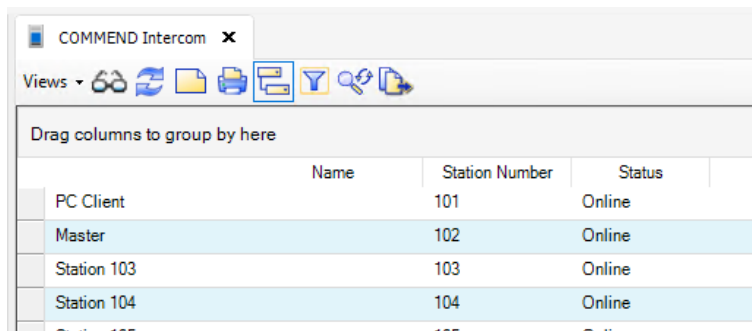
COMMEND Intercom ✕

Views ▾

Drag columns to group by here

| Name | Station Number | Status |
|---|---|---|
| PC Client | 101 | Online |
| Master | 102 | Online |
| Station 103 | 103 | Online |
| Station 104 | 104 | Online |
| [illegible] | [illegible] | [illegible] |